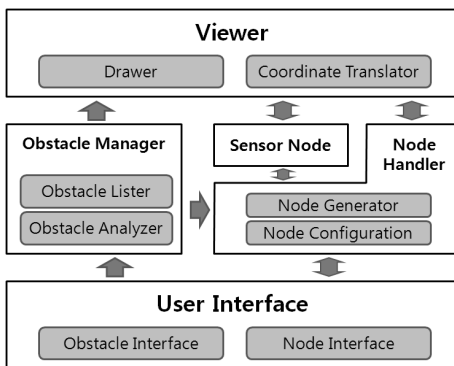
Viewer

Drawer

Coordinate Translator

Obstacle Manager

Obstacle Lister

Obstacle Analyzer

Sensor Node

Node Handler

Node Generator

Node Configuration

User Interface

Obstacle Interface

Node Interface